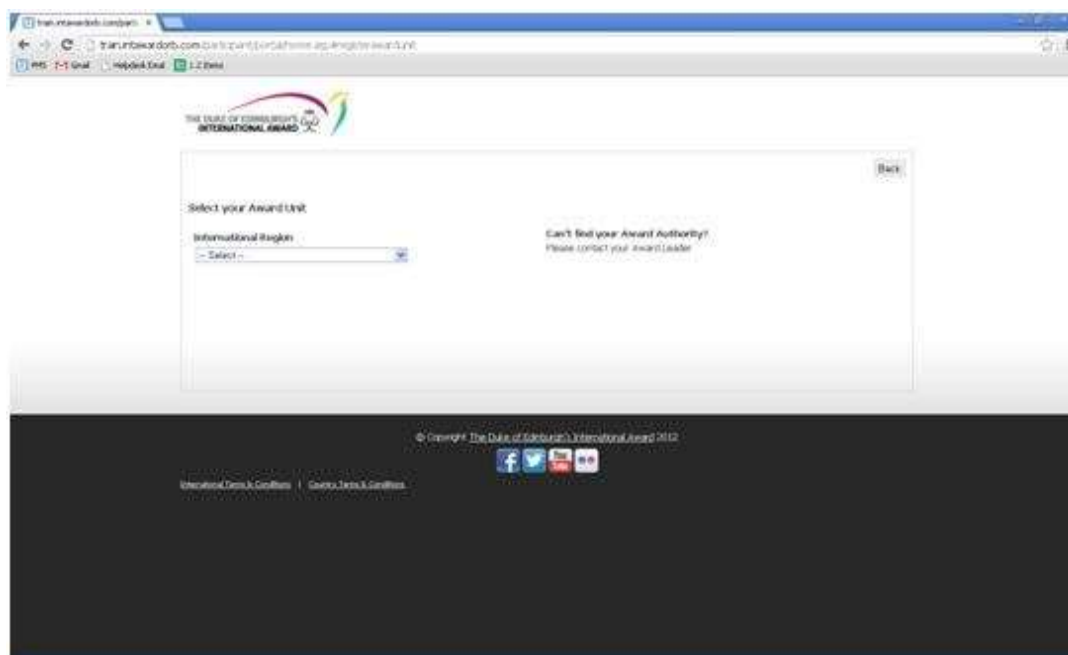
train.intawardorb.com/parti ×

train.intawardorb.com/participant/portal/home.asp#register/awardunit

PMS Gmail Helpdesk Deal 1.2 Demo

THE DUKE OF EDINBURGH'S INTERNATIONAL AWARD

Back

Select your Award Unit

International Region

-- Select --

Can't find your Award Authority?
Please contact your Award Leader

© Copyright The Duke of Edinburgh's International Award 2012

International Terms & Conditions | Country Terms & Conditions